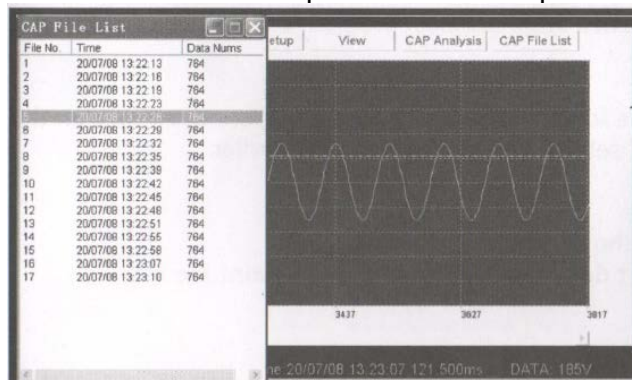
CAP File List

| File No. | Time | Data Nums |
|---|---|---|
| 1 | 20/07/08 13:22:13 | 784 |
| 2 | 20/07/08 13:22:16 | 784 |
| 3 | 20/07/08 13:22:19 | 784 |
| 4 | 20/07/08 13:22:23 | 784 |
| 5 | 20/07/08 13:22:26 | 784 |
| 6 | 20/07/08 13:22:29 | 784 |
| 7 | 20/07/08 13:22:32 | 784 |
| 8 | 20/07/08 13:22:35 | 784 |
| 9 | 20/07/08 13:22:39 | 784 |
| 10 | 20/07/08 13:22:42 | 784 |
| 11 | 20/07/08 13:22:45 | 784 |
| 12 | 20/07/08 13:22:48 | 784 |
| 13 | 20/07/08 13:22:51 | 784 |
| 14 | 20/07/08 13:22:55 | 784 |
| 15 | 20/07/08 13:22:58 | 784 |
| 16 | 20/07/08 13:23:07 | 784 |
| 17 | 20/07/08 13:23:10 | 784 |

etup View CAP Analysis CAP File List

3437 3627 3817

ne:20/07/08 13:23:07 121.500ms DATA: 185V